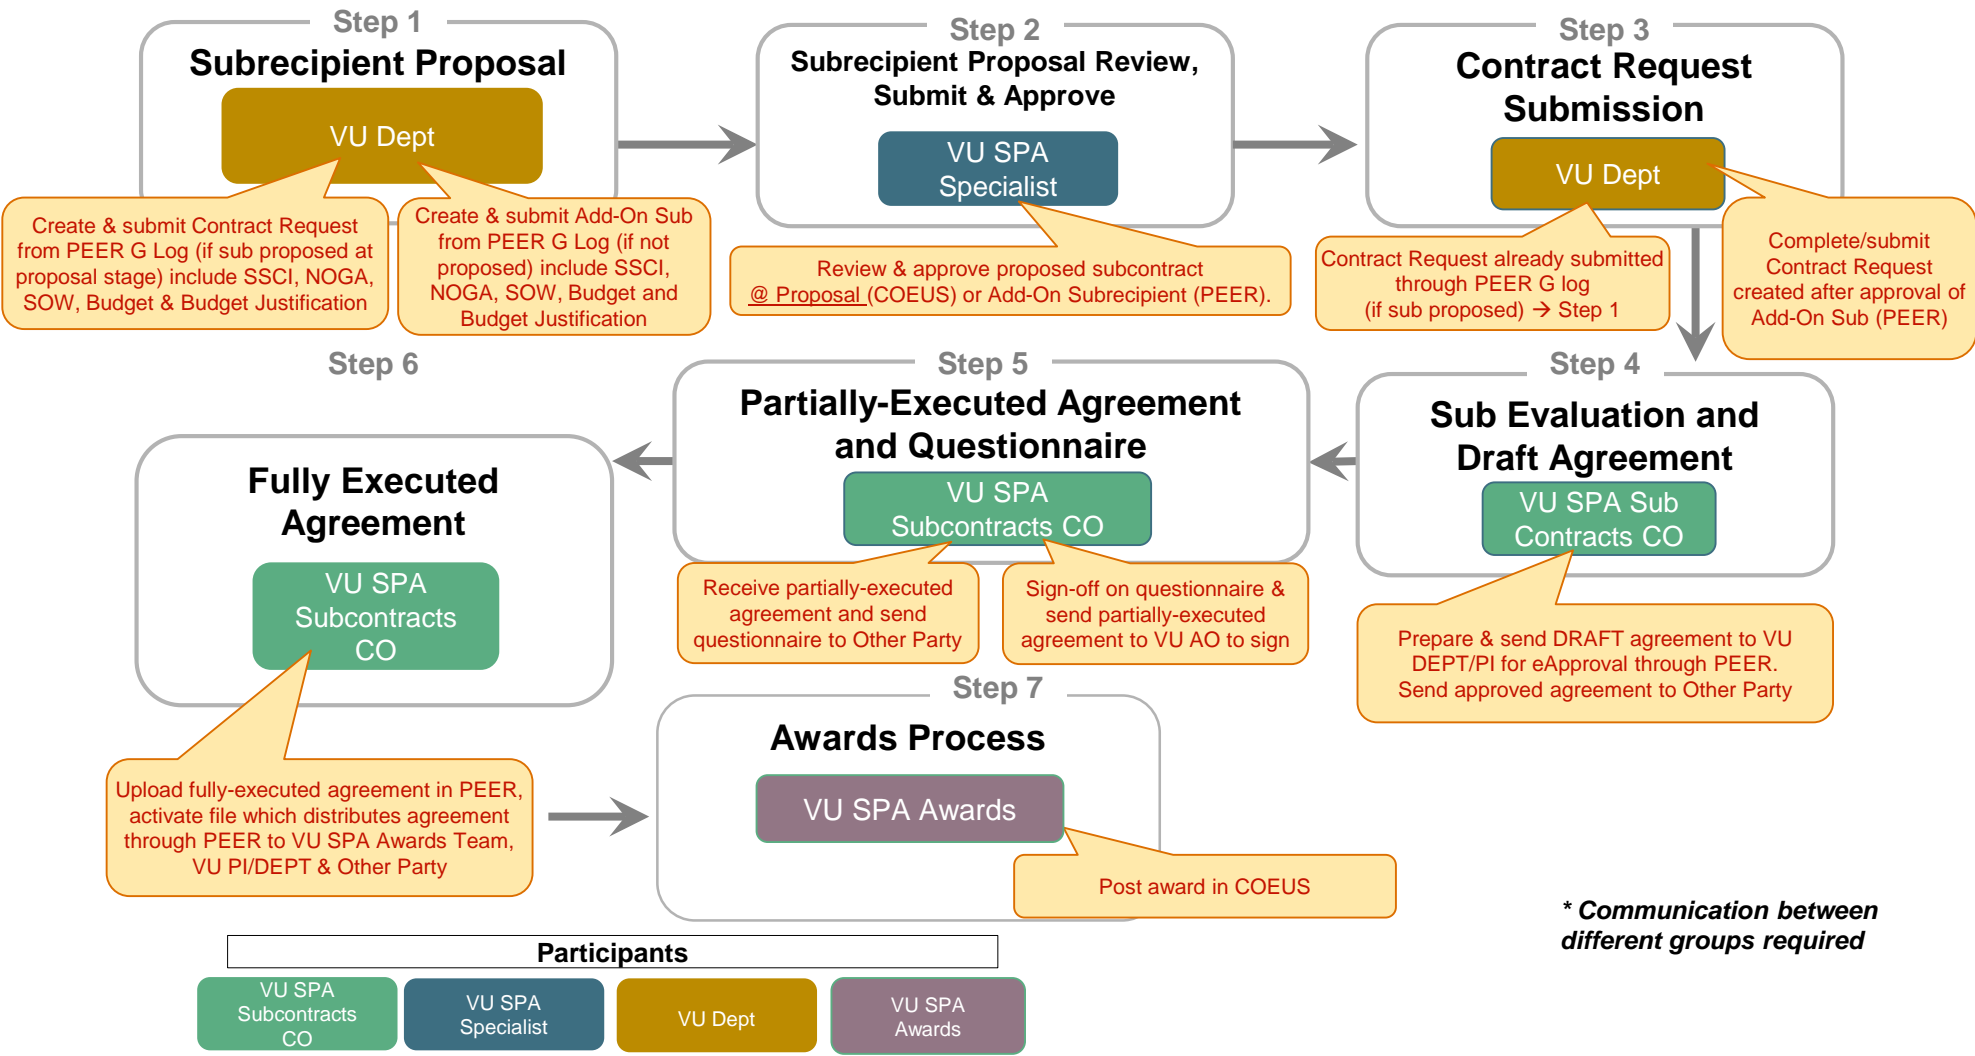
Step 1
Subrecipient Proposal
VU Dept
Create & submit Contract Request from PEER G Log (if sub proposed at proposal stage) include SSCI, NOGA, SOW, Budget & Budget Justification
Create & submit Add-On Sub from PEER G Log (if not proposed) include SSCI, NOGA, SOW, Budget and Budget Justification

Step 2
Subrecipient Proposal Review, Submit & Approve
VU SPA Specialist
Review & approve proposed subcontract @ Proposal (COEUS) or Add-On Subrecipient (PEER).

Step 3
Contract Request Submission
VU Dept
Contract Request already submitted through PEER G log (if sub proposed) → Step 1
Complete/submit Contract Request created after approval of Add-On Sub (PEER)

Step 4
Sub Evaluation and Draft Agreement
VU SPA Sub Contracts CO
Prepare & send DRAFT agreement to VU DEPT/PI for eApproval through PEER. Send approved agreement to Other Party

Step 5
Partially-Executed Agreement and Questionnaire
VU SPA Subcontracts CO
Receive partially-executed agreement and send questionnaire to Other Party
Sign-off on questionnaire & send partially-executed agreement to VU AO to sign

Step 6
Fully Executed Agreement
VU SPA Subcontracts CO
Upload fully-executed agreement in PEER, activate file which distributes agreement through PEER to VU SPA Awards Team, VU PI/DEPT & Other Party

Step 7
Awards Process
VU SPA Awards
Post award in COEUS

* Communication between different groups required

Participants
VU SPA Subcontracts CO
VU SPA Specialist
VU Dept
VU SPA Awards